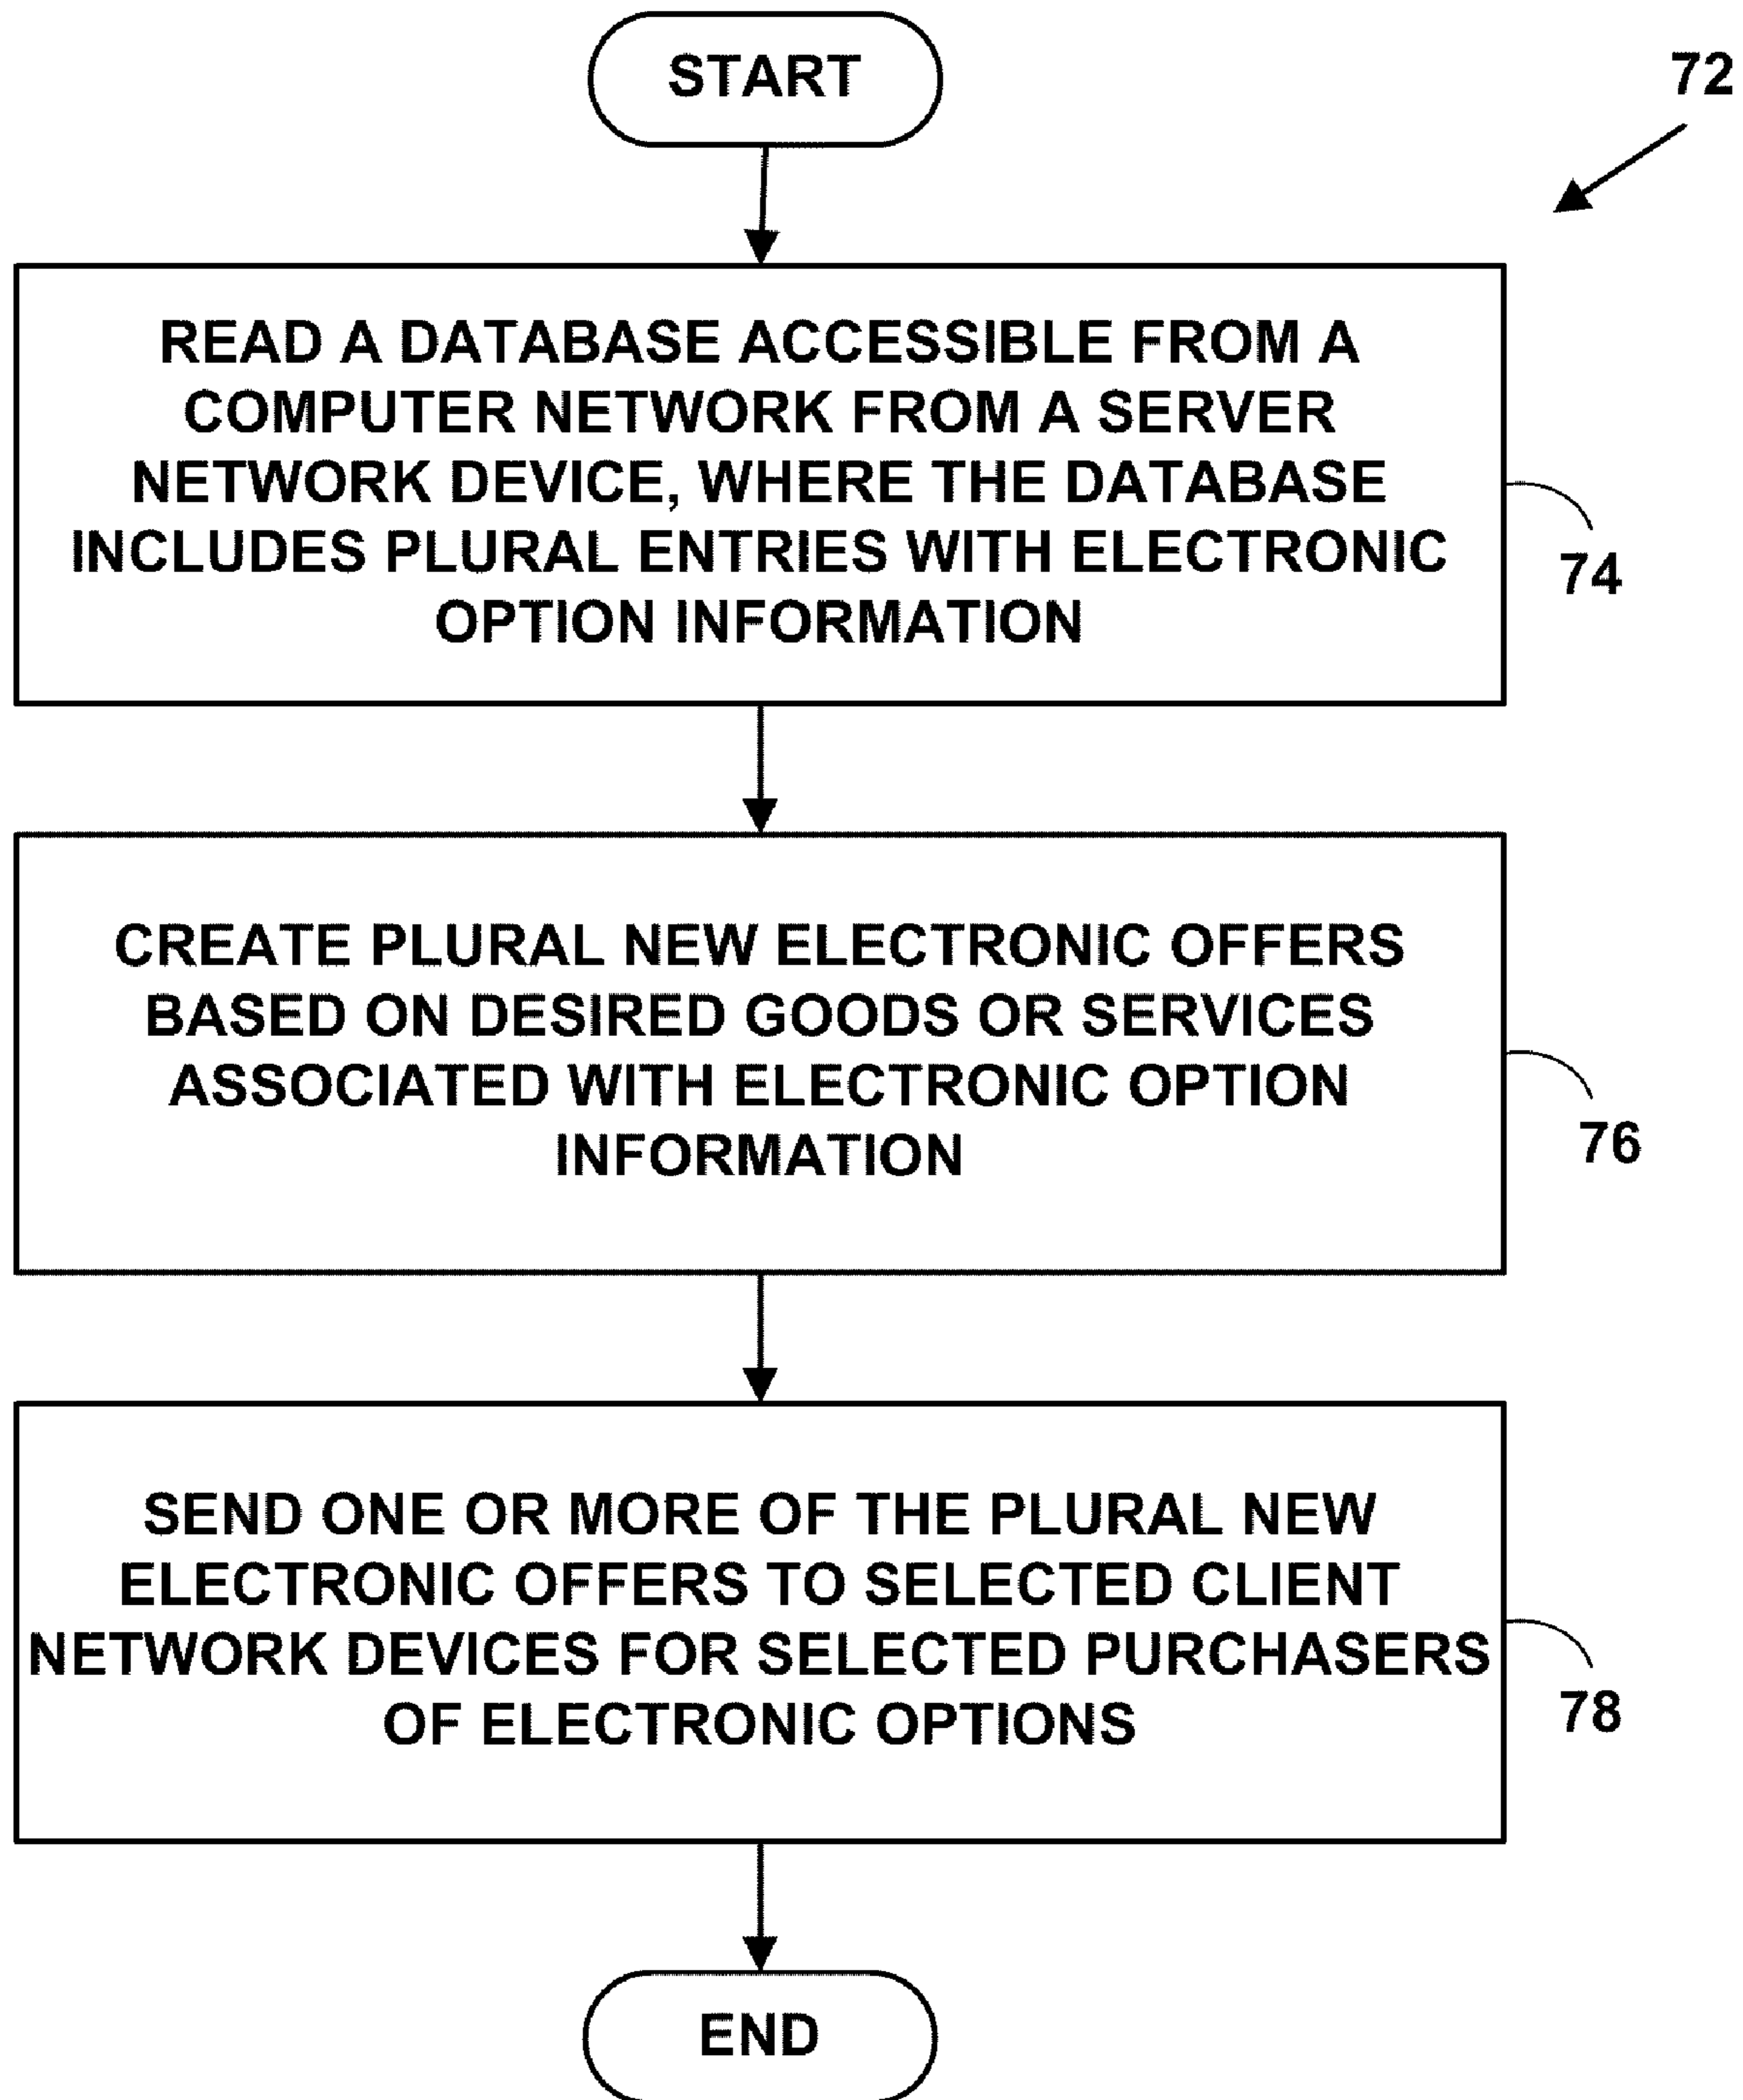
START

72

READ A DATABASE ACCESSIBLE FROM A COMPUTER NETWORK FROM A SERVER NETWORK DEVICE, WHERE THE DATABASE INCLUDES PLURAL ENTRIES WITH ELECTRONIC OPTION INFORMATION

74

CREATE PLURAL NEW ELECTRONIC OFFERS BASED ON DESIRED GOODS OR SERVICES ASSOCIATED WITH ELECTRONIC OPTION INFORMATION

76

SEND ONE OR MORE OF THE PLURAL NEW ELECTRONIC OFFERS TO SELECTED CLIENT NETWORK DEVICES FOR SELECTED PURCHASERS OF ELECTRONIC OPTIONS

78

END